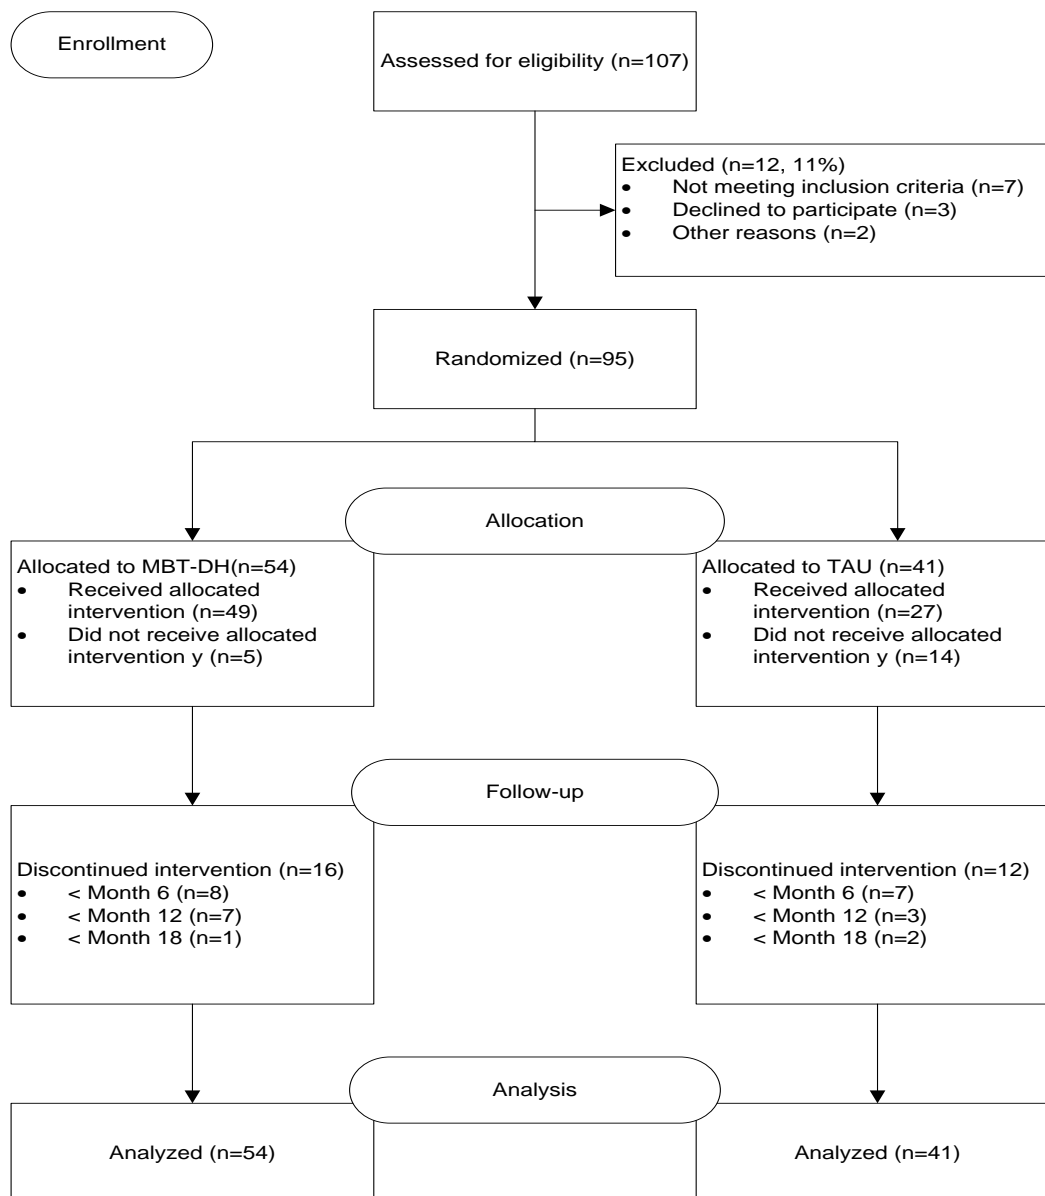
Enrollment

Assessed for eligibility (n=107)

Excluded (n=12, 11%)
• Not meeting inclusion criteria (n=7)
• Declined to participate (n=3)
• Other reasons (n=2)

Randomized (n=95)

Allocation

Allocated to MBT-DH(n=54)
• Received allocated intervention (n=49)
• Did not receive allocated intervention y (n=5)

Allocated to TAU (n=41)
• Received allocated intervention (n=27)
• Did not receive allocated intervention y (n=14)

Follow-up

Discontinued intervention (n=16)
• < Month 6 (n=8)
• < Month 12 (n=7)
• < Month 18 (n=1)

Discontinued intervention (n=12)
• < Month 6 (n=7)
• < Month 12 (n=3)
• < Month 18 (n=2)

Analysis

Analyzed (n=54)

Analyzed (n=41)